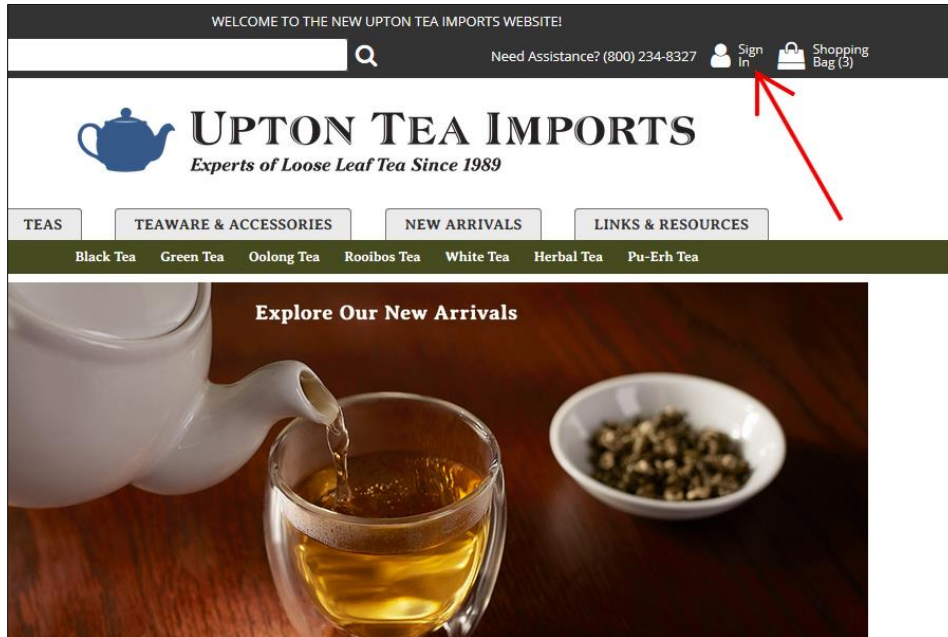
WELCOME TO THE NEW UPTON TEA IMPORTS WEBSITE!

Need Assistance? (800) 234-8327 Sign In Shopping Bag (3)

UPTON TEA IMPORTS
Experts of Loose Leaf Tea Since 1989

TEAS TEAWARE & ACCESSORIES NEW ARRIVALS LINKS & RESOURCES

Black Tea Green Tea Oolong Tea Rooibos Tea White Tea Herbal Tea Pu-Erh Tea

Explore Our New Arrivals